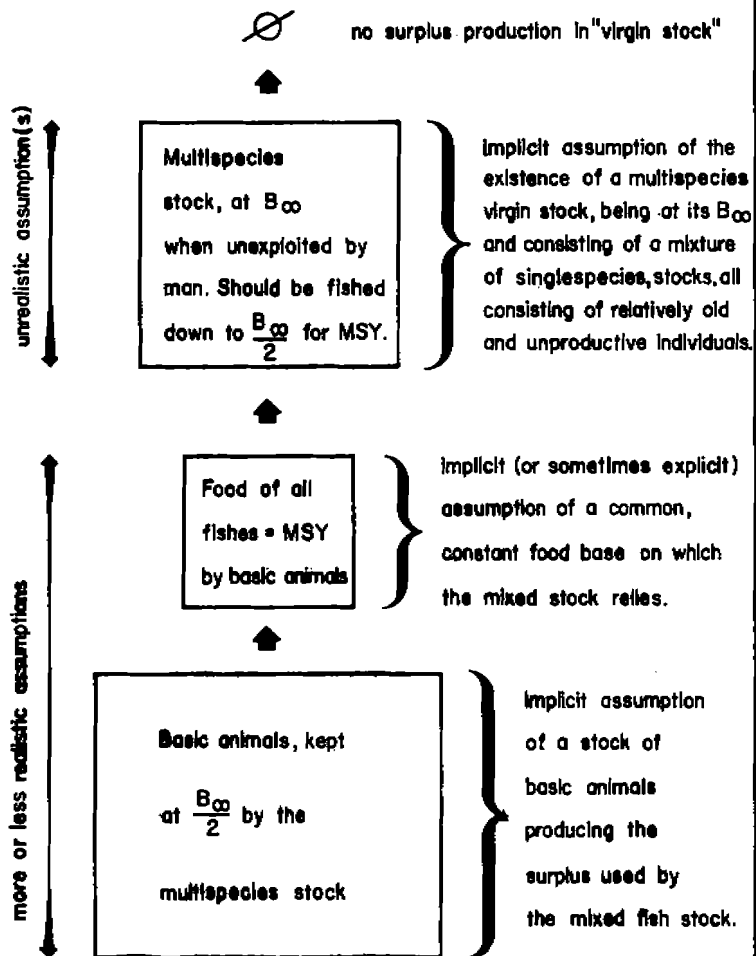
$\varnothing$ no surplus production in "virgin stock"

unrealistic assumption(s)

Multispecies stock, at $B_{\infty}$ when unexploited by man. Should be fished down to $\frac{B_{\infty}}{2}$ for MSY.

implicit assumption of the existence of a multispecies virgin stock, being at its $B_{\infty}$ and consisting of a mixture of singlespecies, stocks, all consisting of relatively old and unproductive individuals.

more or less realistic assumptions

Food of all fishes = MSY by basic animals

implicit (or sometimes explicit) assumption of a common, constant food base on which the mixed stock relies.

Basic animals, kept at $\frac{B_{\infty}}{2}$ by the multispecies stock

implicit assumption of a stock of basic animals producing the surplus used by the mixed fish stock.